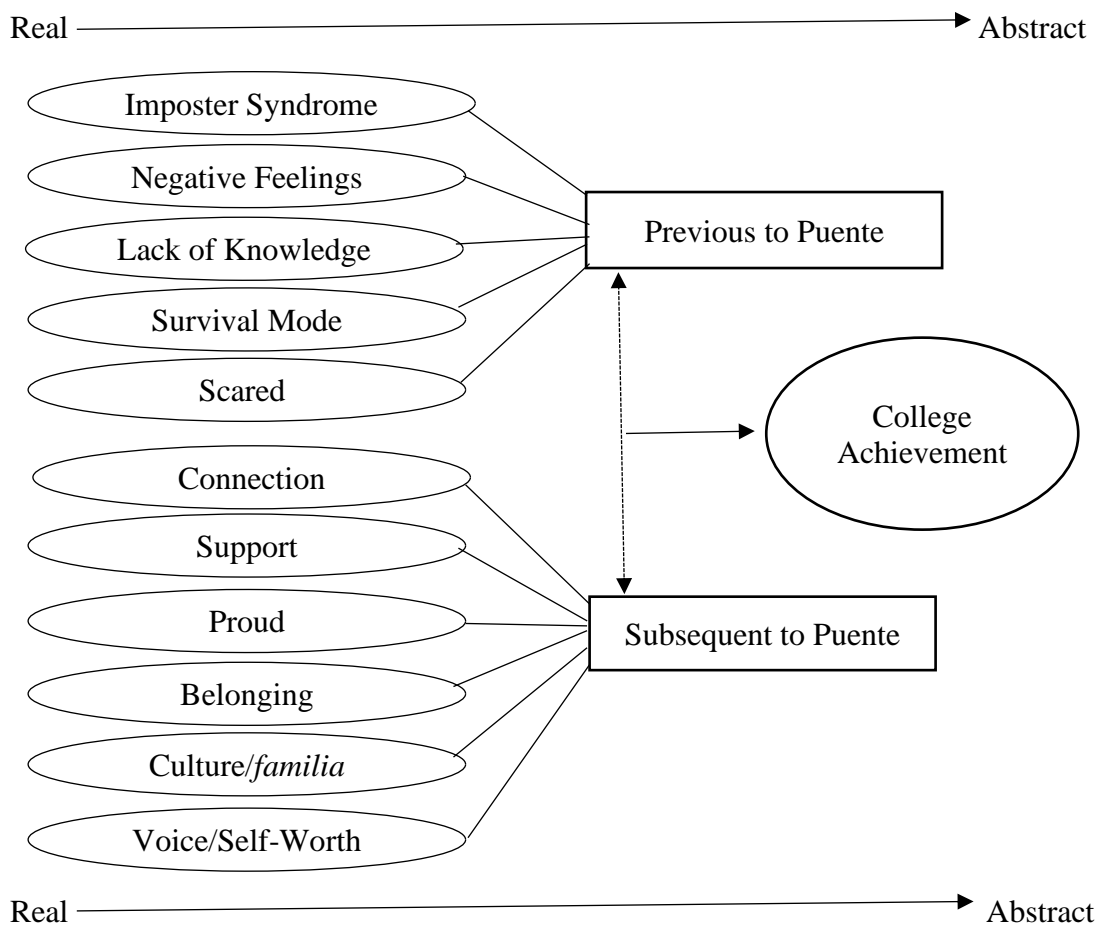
Real Abstract

Imposter Syndrome

Negative Feelings

Lack of Knowledge

Survival Mode

Scared

Previous to Puente

College Achievement

Connection

Support

Proud

Belonging

Culture/*familia*

Voice/Self-Worth

Subsequent to Puente

Real Abstract